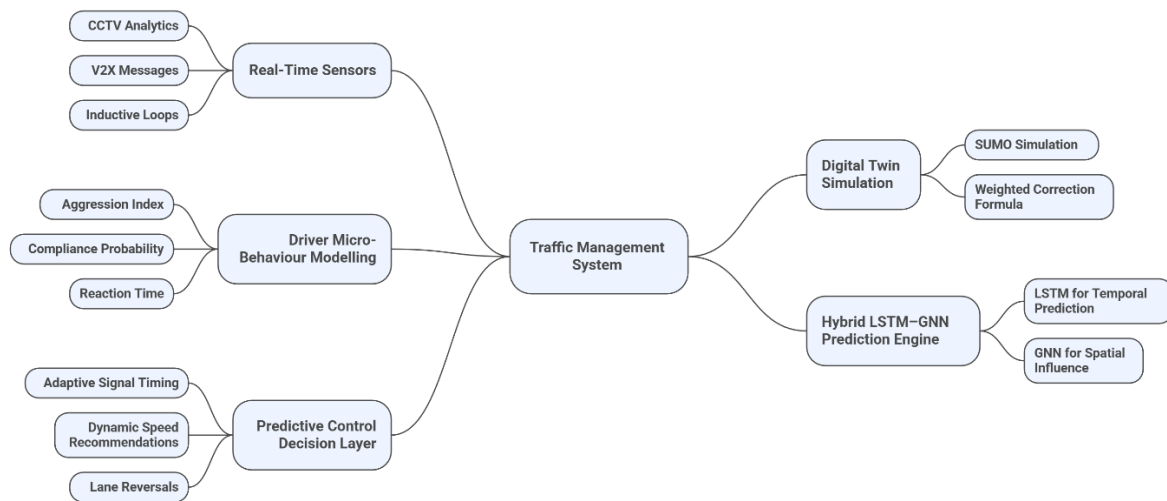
CCTV Analytics

V2X Messages

Inductive Loops

Real-Time Sensors

Aggression Index

Compliance Probability

Reaction Time

Driver Micro-Behaviour Modelling

Adaptive Signal Timing

Dynamic Speed Recommendations

Lane Reversals

Predictive Control Decision Layer

Traffic Management System

Digital Twin Simulation

SUMO Simulation

Weighted Correction Formula

Hybrid LSTM–GNN Prediction Engine

LSTM for Temporal Prediction

GNN for Spatial Influence